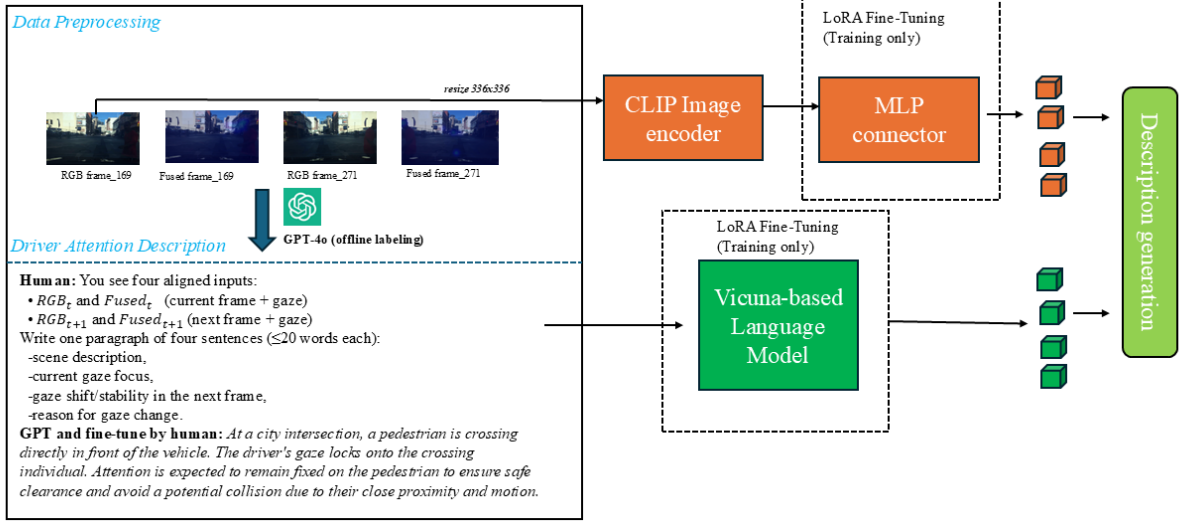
Data Preprocessing

resize 336x336

RGB frame_169

Fused frame_169

RGB frame_271

Fused frame_271

GPT-4o (offline labeling)

Driver Attention Description

**Human:** You see four aligned inputs:
• $RGB_t$ and $Fused_t$ (current frame + gaze)
• $RGB_{t+1}$ and $Fused_{t+1}$ (next frame + gaze)
Write one paragraph of four sentences (≤20 words each):
-scene description,
-current gaze focus,
-gaze shift/stability in the next frame,
-reason for gaze change.

**GPT and fine-tune by human:** *At a city intersection, a pedestrian is crossing directly in front of the vehicle. The driver's gaze locks onto the crossing individual. Attention is expected to remain fixed on the pedestrian to ensure safe clearance and avoid a potential collision due to their close proximity and motion.*

CLIP Image encoder

LoRA Fine-Tuning
(Training only)

MLP connector

LoRA Fine-Tuning
(Training only)

Vicuna-based Language Model

Description generation